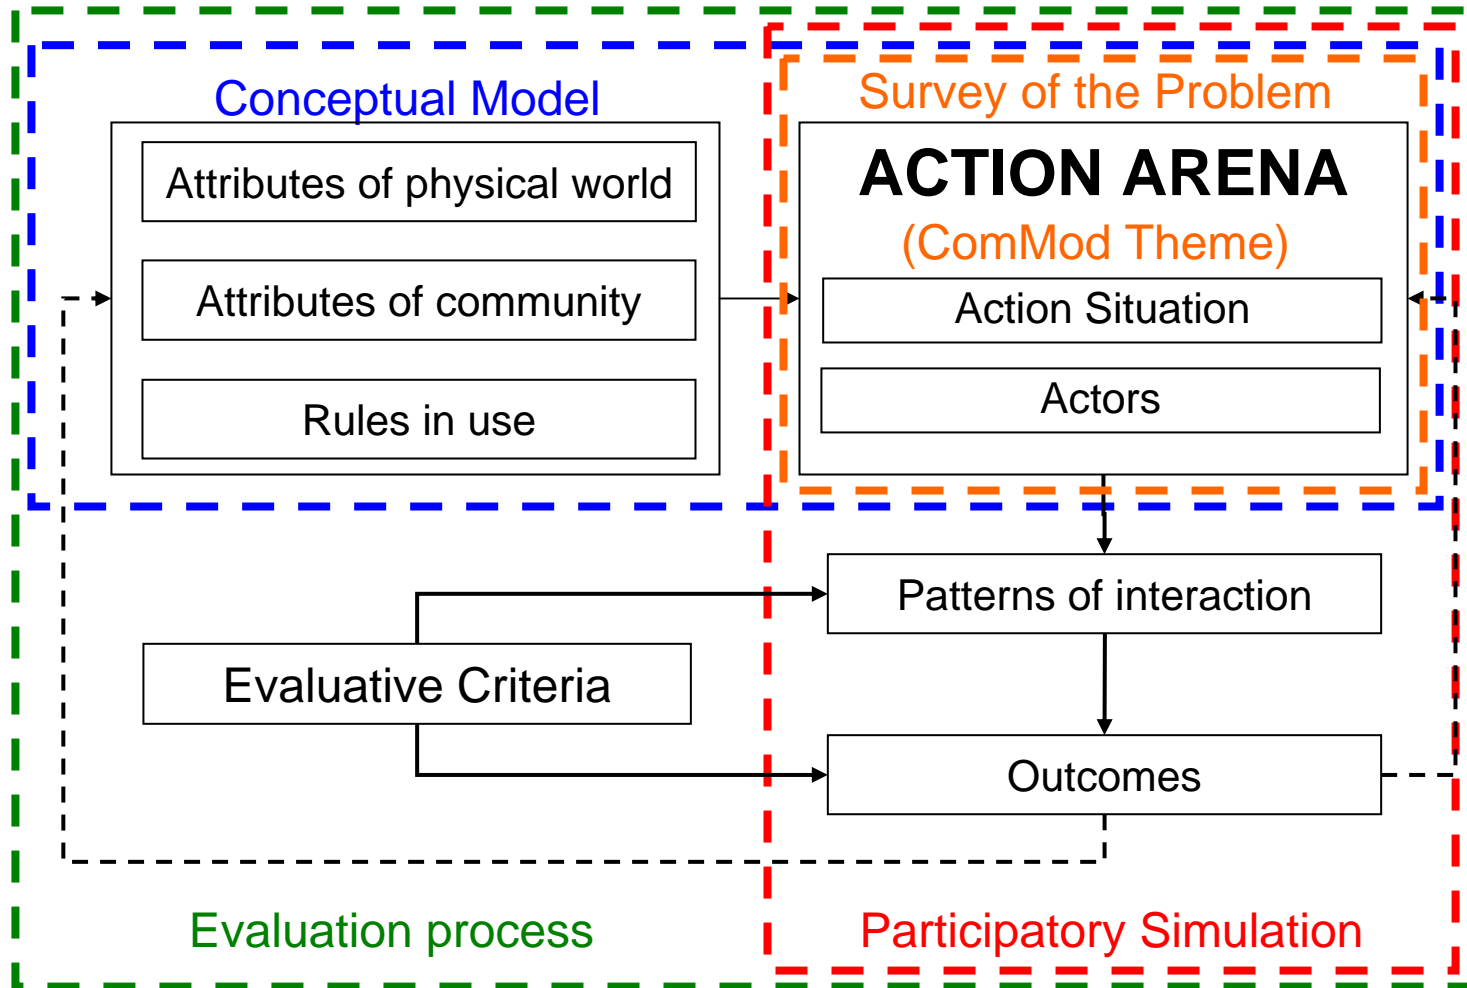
Conceptual Model

Attributes of physical world

Attributes of community

Rules in use

Survey of the Problem

ACTION ARENA

(ComMod Theme)

Action Situation

Actors

Patterns of interaction

Evaluative Criteria

Outcomes

Evaluation process

Participatory Simulation